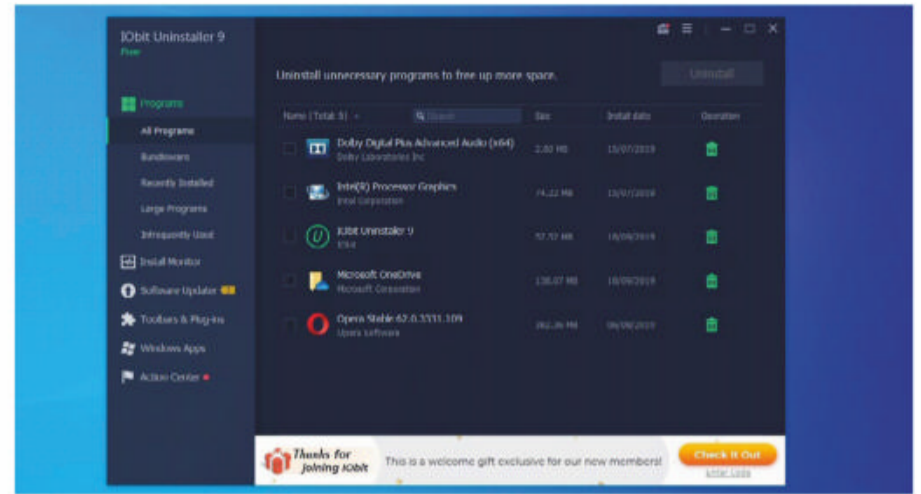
IObit Uninstaller 9
Free

Uninstall unnecessary programs to free up more space.

Uninstall

Programs
All Programs
Bundleware
Recently Installed
Large Programs
Infrequently Used
Install Monitor
Software Updater
Toolbars & Plug-ins
Windows Apps
Action Center

| Name (Total: 5) | Size | Install date | Operation |
|---|---|---|---|
| Dolby Digital Plus Advanced Audio (x64) Dolby Laboratories Inc | 2.50 MB | 15/07/2019 | |
| Intel(R) Processor Graphics Intel Corporation | 74.22 MB | 15/07/2019 | |
| IObit Uninstaller 9 IObit | 57.72 MB | 18/09/2019 | |
| Microsoft OneDrive Microsoft Corporation | 138.07 MB | 18/09/2019 | |
| Opera Stable 62.0.3331.109 Opera Software | 262.26 MB | 09/09/2019 | |

Thanks for Joining IObit
This is a welcome gift exclusive for our new members!
Check It Out
Enter Code